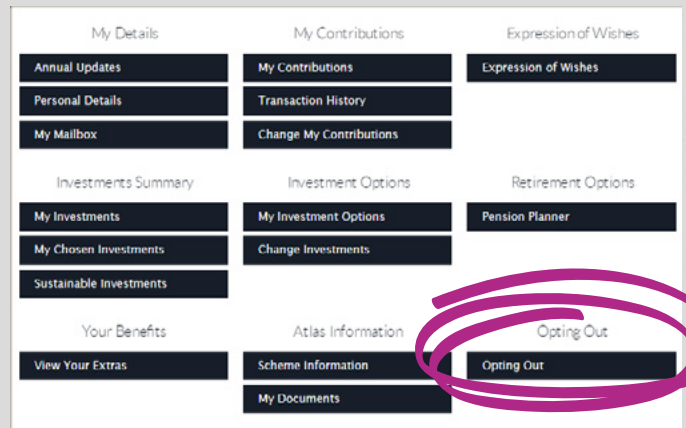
My Details

Annual Updates

Personal Details

My Mailbox

My Contributions

My Contributions

Transaction History

Change My Contributions

Expression of Wishes

Expression of Wishes

Investments Summary

My Investments

My Chosen Investments

Sustainable Investments

Investment Options

My Investment Options

Change Investments

Retirement Options

Pension Planner

Your Benefits

View Your Extras

Atlas Information

Scheme Information

My Documents

Opting Out

Opting Out